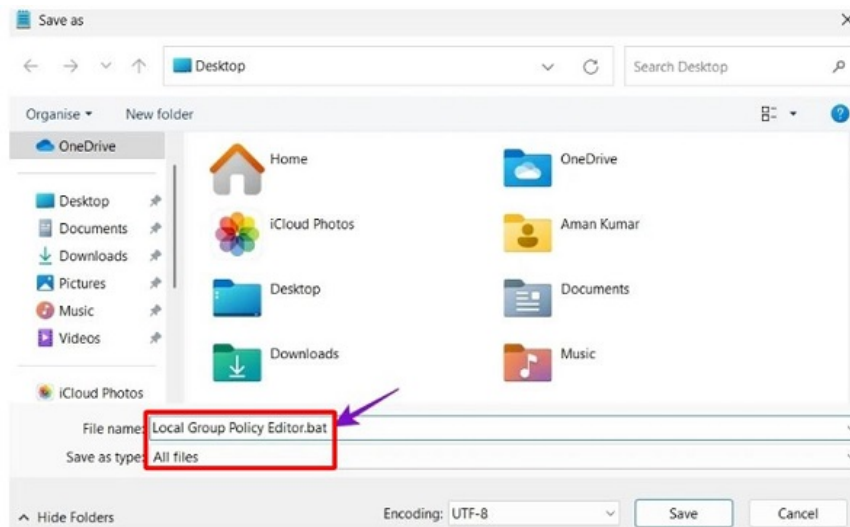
Save as

Desktop

Search Desktop

Organise ▾ New folder

OneDrive

Desktop
Documents
Downloads
Pictures
Music
Videos

iCloud Photos

Home
OneDrive
iCloud Photos
Aman Kumar
Desktop
Documents
Downloads
Music

File name: Local Group Policy Editor.bat
Save as type: All files

Hide Folders

Encoding: UTF-8

Save
Cancel